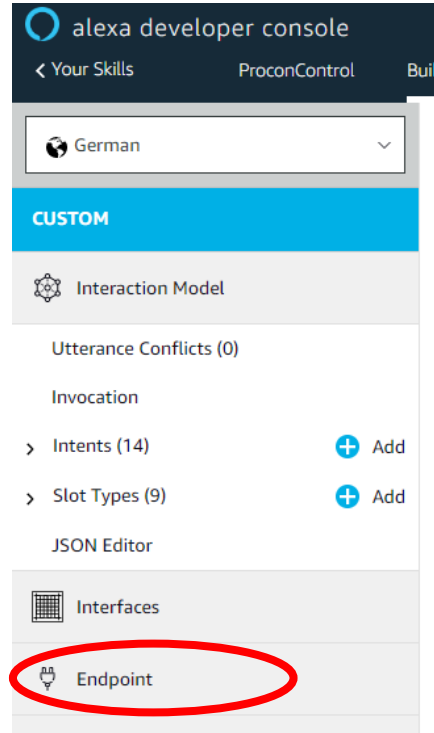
alexa developer console
< Your Skills ProconControl Bui

German

CUSTOM

Interaction Model

Utterance Conflicts (0)

Invocation

> Intents (14) Add

> Slot Types (9) Add

JSON Editor

Interfaces

Endpoint